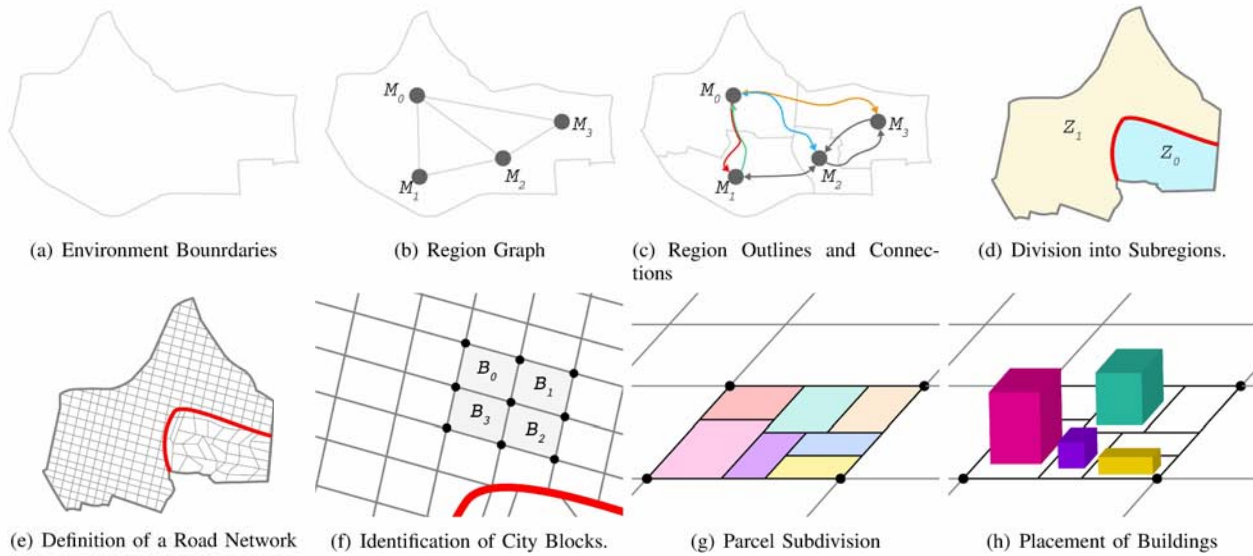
(a) Environment Bounrdaries

$M_0$
$M_3$
$M_1$
$M_2$

(b) Region Graph

$M_0$
$M_3$
$M_1$
$M_2$

(c) Region Outlines and Connections

$Z_1$
$Z_0$

(d) Division into Subregions.

(e) Definition of a Road Network

$B_0$
$B_1$
$B_3$
$B_2$

(f) Identification of City Blocks.

(g) Parcel Subdivision

(h) Placement of Buildings